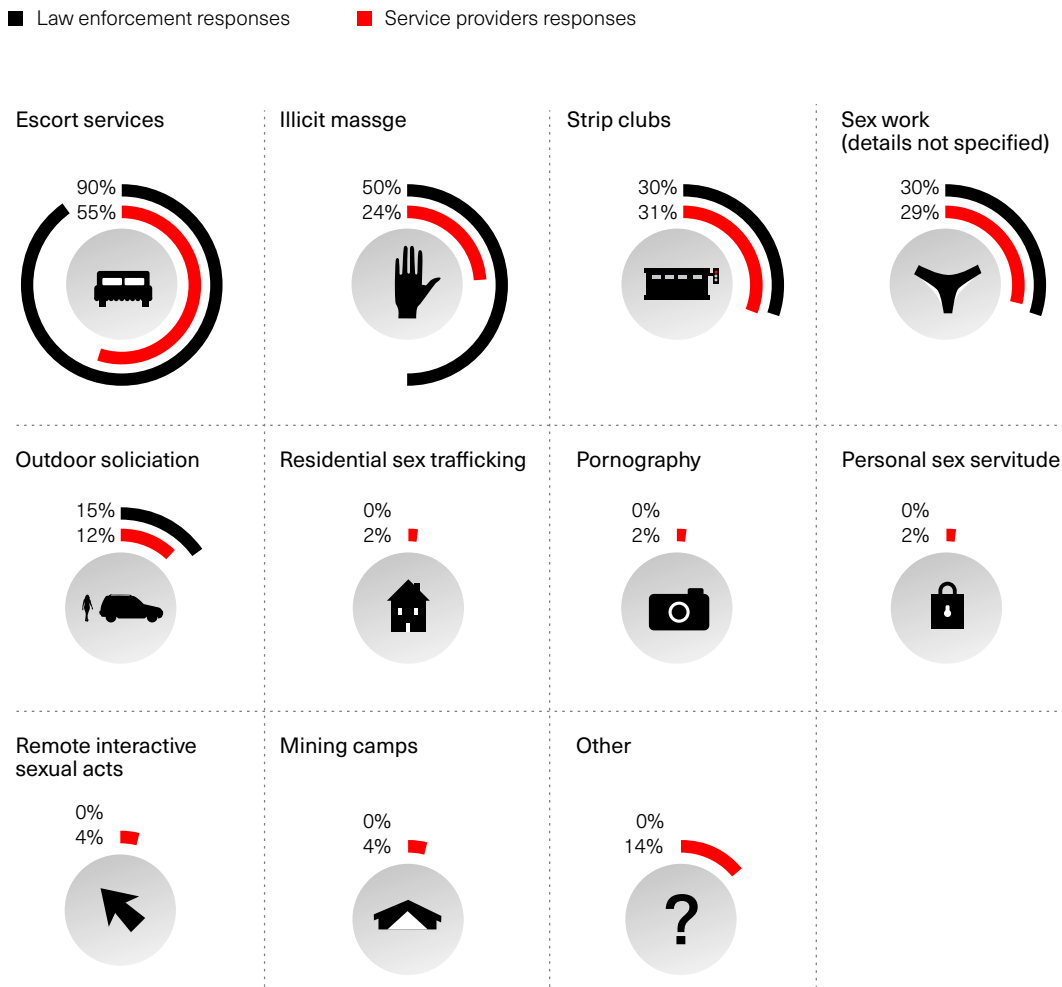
Law enforcement responses   Service providers responses

Escort services
90%
55%

Illicit massge
50%
24%

Strip clubs
30%
31%

Sex work (details not specified)
30%
29%

Outdoor soliciation
15%
12%

Residential sex trafficking
0%
2%

Pornography
0%
2%

Personal sex servitude
0%
2%

Remote interactive sexual acts
0%
4%

Mining camps
0%
4%

Other
0%
14%
?